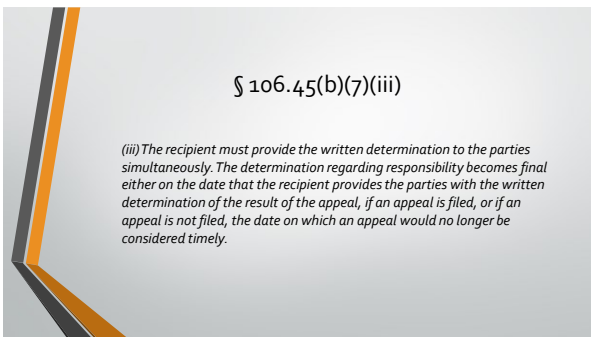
§ 106.45(b)(7)(iii)

(iii) The recipient must provide the written determination to the parties simultaneously. The determination regarding responsibility becomes final either on the date that the recipient provides the parties with the written determination of the result of the appeal, if an appeal is filed, or if an appeal is not filed, the date on which an appeal would no longer be considered timely.